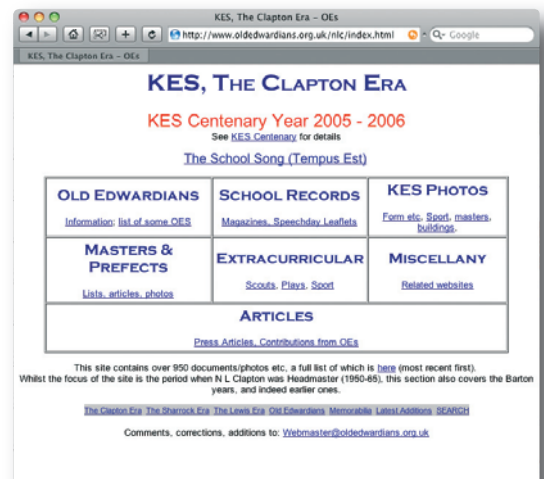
KES, The Clapton Era – OEs

http://www.oldedwardians.org.uk/nlc/index.html

Q- Google

KES, The Clapton Era – OEs

KES, THE CLAPTON ERA

KES Centenary Year 2005 - 2006

See KES Centenary for details

The School Song (Tempus Est)

| OLD EDWARDIANS<br>Information; list of some OES | SCHOOL RECORDS<br>Magazines, Speechday Leaflets | KES PHOTOS<br>Form etc, Sport, masters, buildings, |
|---|---|---|
| MASTERS & PREFECTS<br>Lists, articles, photos | EXTRACURRICULAR<br>Scouts, Plays, Sport | MISCELLANY<br>Related websites |
| ARTICLES<br>Press Articles, Contributions from OEs | | |

This site contains over 950 documents/photos etc, a full list of which is here (most recent first).
Whilst the focus of the site is the period when N L Clapton was Headmaster (1950-65), this section also covers the Barton years, and indeed earlier ones.

The Clapton Era The Sharrock Era The Lewis Era Old Edwardians Memorabilia Latest Additions SEARCH

Comments, corrections, additions to: Webmaster@oldedwardians.org.uk